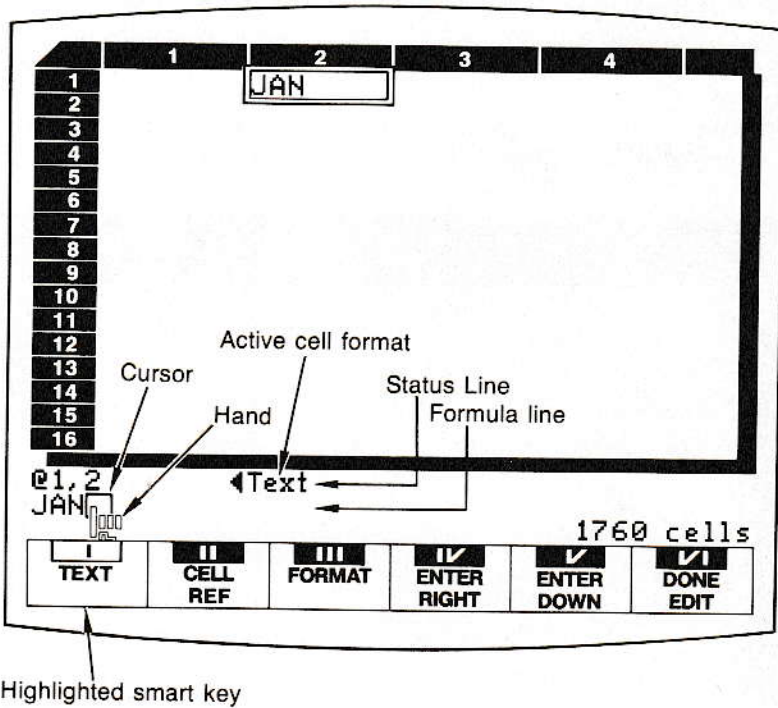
| | 1 | 2 | 3 | 4 |
|---|---|---|---|---|
| 1 | | JAN | | |
| 2 | | | | |
| 3 | | | | |
| 4 | | | | |
| 5 | | | | |
| 6 | | | | |
| 7 | | | | |
| 8 | | | | |
| 9 | | | | |
| 10 | | | | |
| 11 | | | | |
| 12 | | | | |
| 13 | | | | |
| 14 | | | | |
| 15 | | | | |
| 16 | | | | |

Active cell format

Cursor

Status Line

Hand

Formula line

@1,2

JAN

◂Text

1760 cells

| I TEXT | II CELL REF | III FORMAT | IV ENTER RIGHT | V ENTER DOWN | VI DONE EDIT |
|---|---|---|---|---|---|

Highlighted smart key